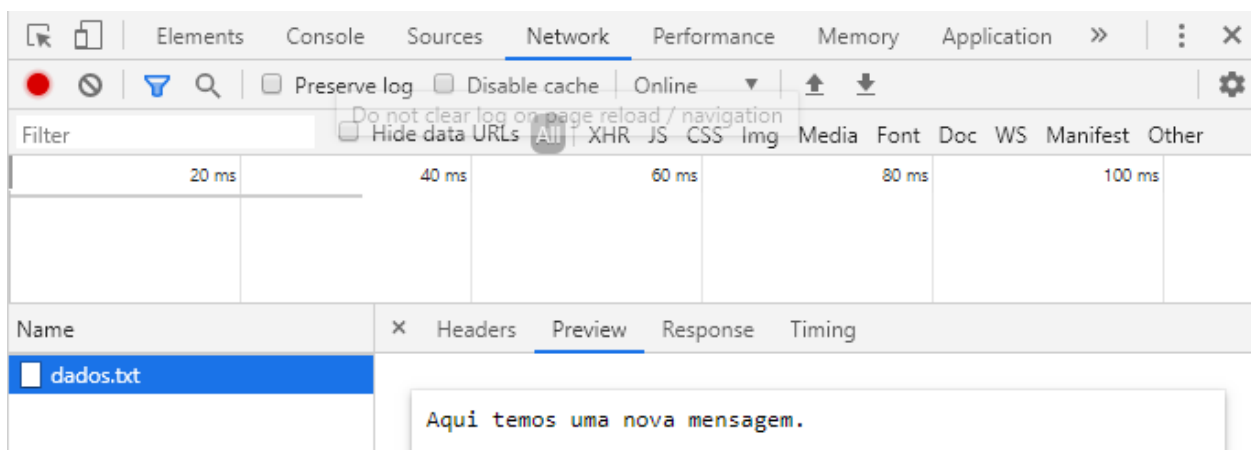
Elements Console Sources Network Performance Memory Application »

Preserve log Disable cache Online

Do not clear log on page reload / navigation

Filter Hide data URLs All XHR JS CSS Img Media Font Doc WS Manifest Other

20 ms 40 ms 60 ms 80 ms 100 ms

Name

× Headers Preview Response Timing

dados.txt

Aqui temos uma nova mensagem.